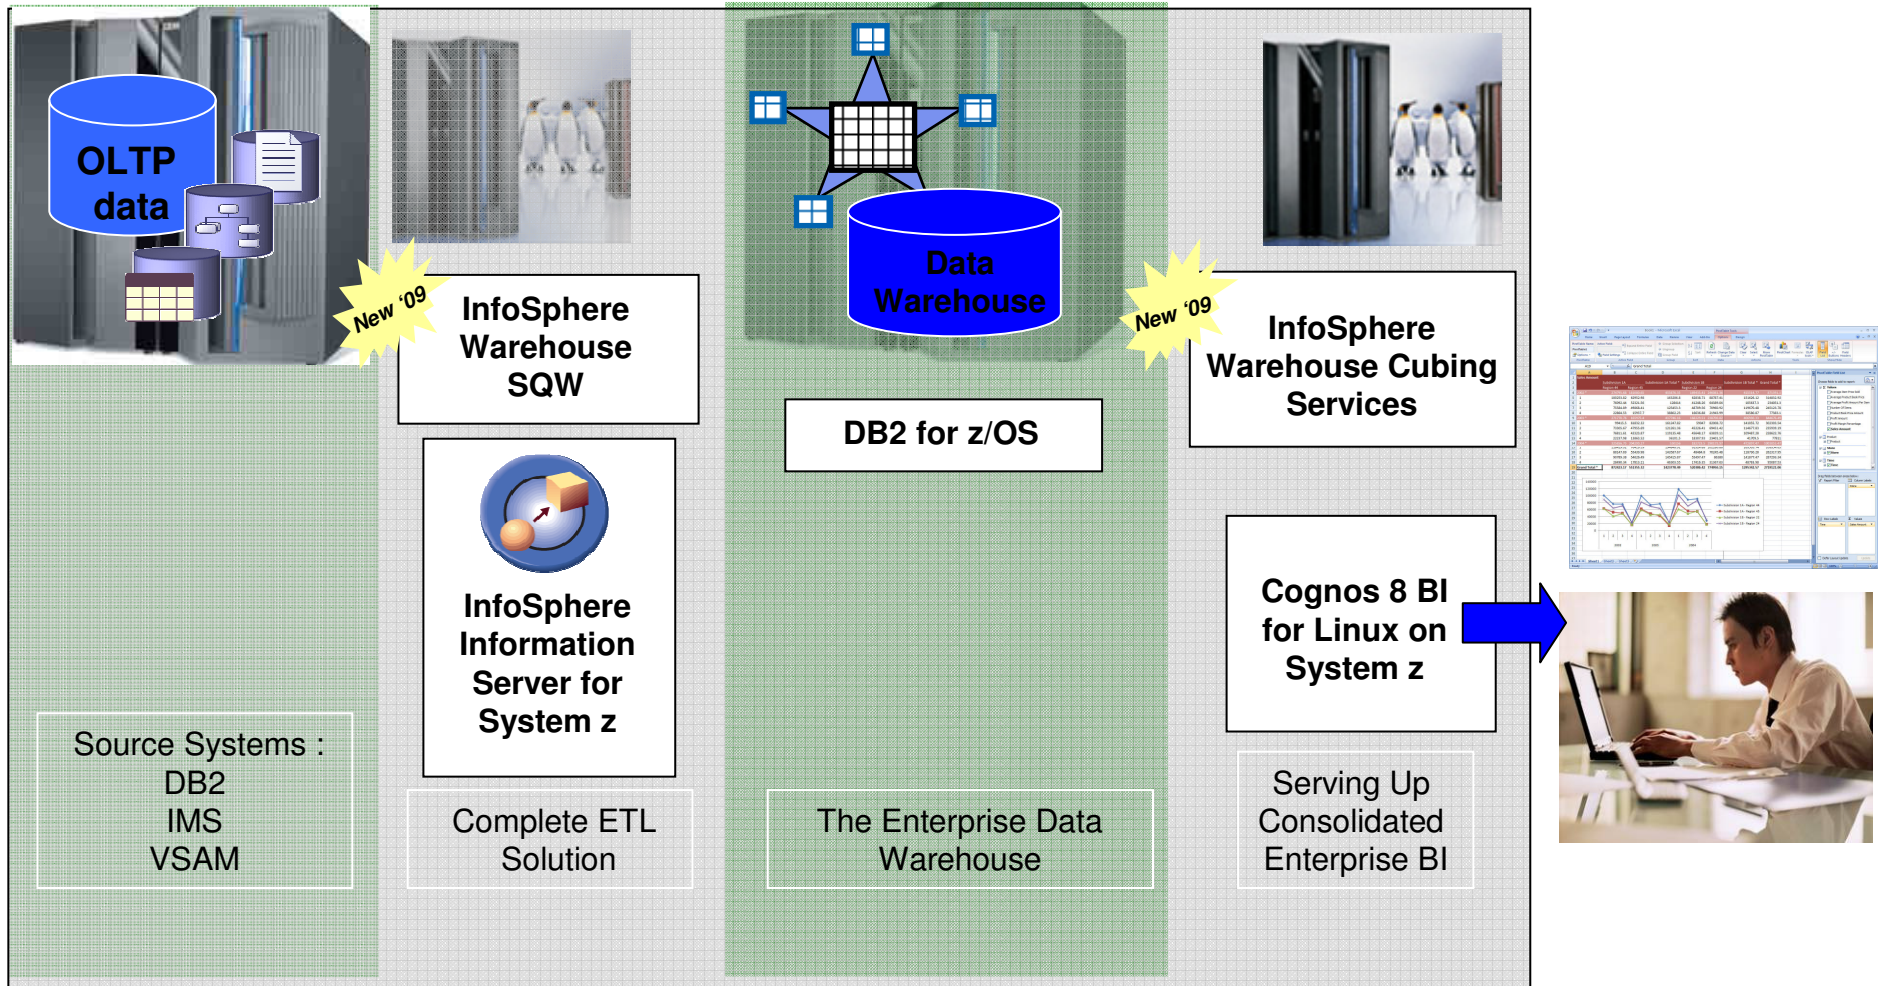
OLTP data

New '09

InfoSphere Warehouse SQW

InfoSphere Information Server for System z

Data Warehouse

DB2 for z/OS

New '09

InfoSphere Warehouse Cubing Services

Cognos 8 BI for Linux on System z

Source Systems : DB2 IMS VSAM

Complete ETL Solution

The Enterprise Data Warehouse

Serving Up Consolidated Enterprise BI